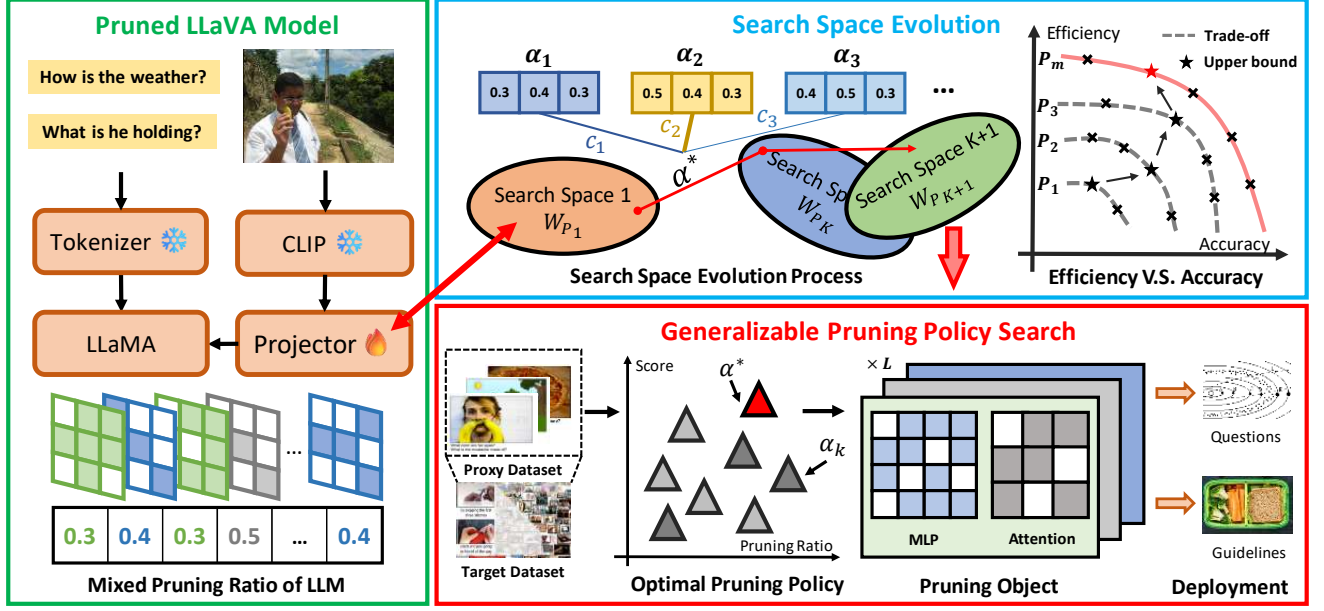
Pruned LLaVA Model

How is the weather?

What is he holding?

Tokenizer

CLIP

LLaMA

Projector

...

| 0.3 | 0.4 | 0.3 | 0.5 | ... | 0.4 |
|---|---|---|---|---|---|

Mixed Pruning Ratio of LLM

Search Space Evolution

$\alpha_1$

| 0.3 | 0.4 | 0.3 |
|---|---|---|

$\alpha_2$

| 0.5 | 0.4 | 0.3 |
|---|---|---|

$\alpha_3$

| 0.4 | 0.5 | 0.3 |
|---|---|---|

...

$c_1$ $c_2$ $c_3$

$\alpha^*$

Search Space 1 $W_{P_1}$

Search Sp $W_{P_K}$

Search Space K+1 $W_{P_{K+1}}$

Search Space Evolution Process

Efficiency

Trade-off

Upper bound

$P_m$

$P_3$

$P_2$

$P_1$

Accuracy

Efficiency V.S. Accuracy

Generalizable Pruning Policy Search

Proxy Dataset

Target Dataset

Score

$\alpha^*$

$\alpha_k$

Pruning Ratio

Optimal Pruning Policy

$\times L$

MLP

Attention

Pruning Object

Questions

Guidelines

Deployment